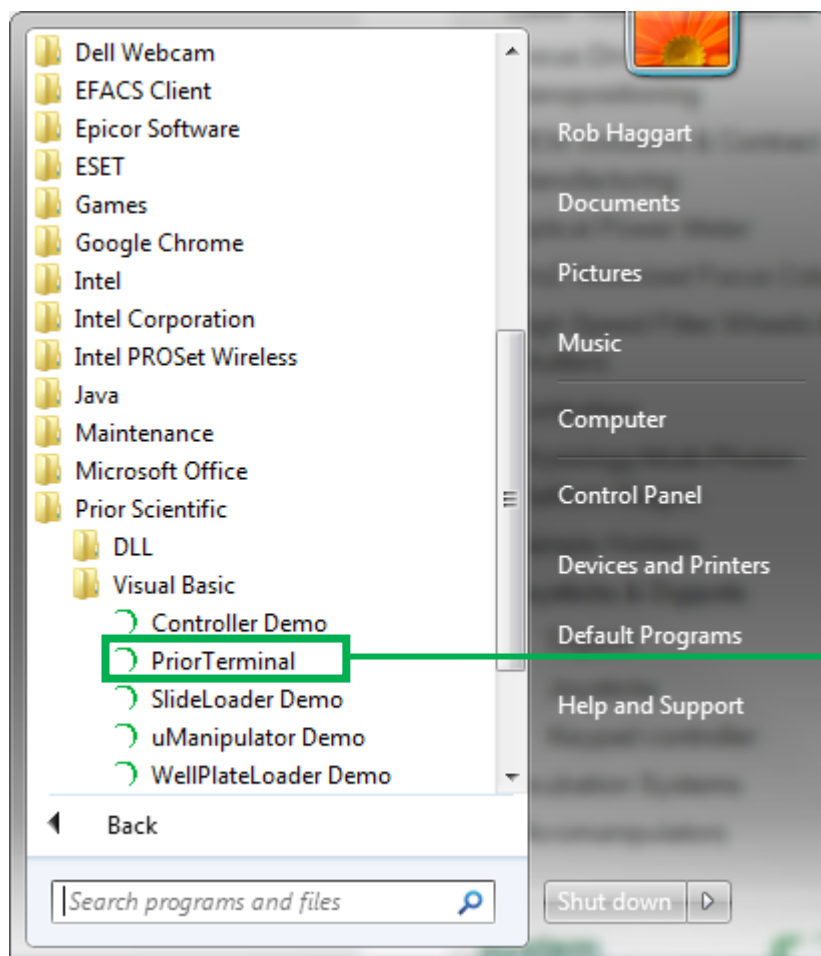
Dell Webcam
EFACS Client
Epicor Software
ESET
Games
Google Chrome
Intel
Intel Corporation
Intel PROSet Wireless
Java
Maintenance
Microsoft Office
Prior Scientific
DLL
Visual Basic
Controller Demo
PriorTerminal
SlideLoader Demo
uManipulator Demo
WellPlateLoader Demo
Back
Search programs and files

Rob Haggart
Documents
Pictures
Music
Computer
Control Panel
Devices and Printers
Default Programs
Help and Support
Shut down